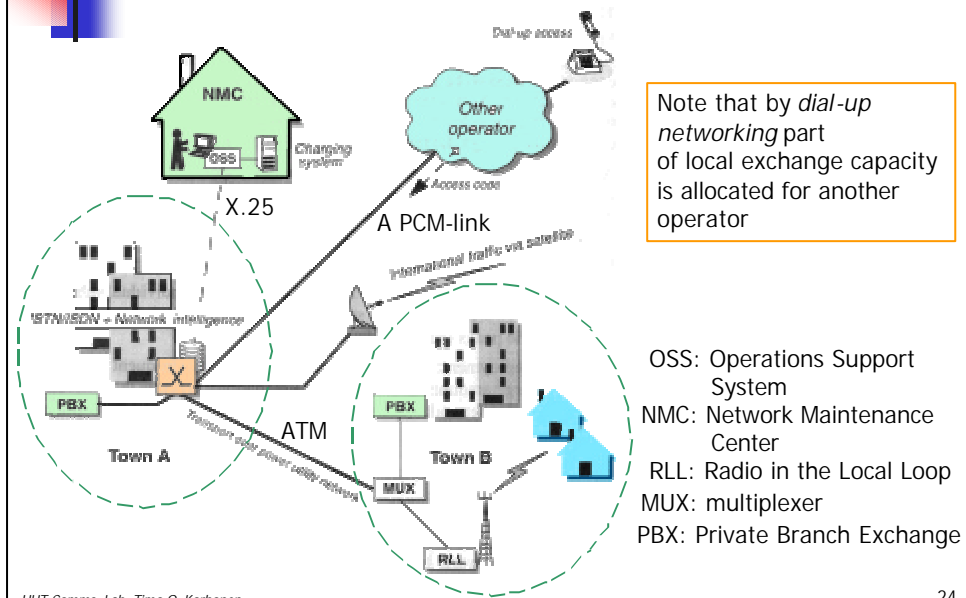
Dial-up access

NMC

OSS

Charging system

Other operator

Access code

X.25

A PCM-link

International traffic via satellite

PSTN/ISDN + Network intelligence

PBX

Transmission over power utility network

ATM

Town A

PBX

Town B

MUX

RLL

Note that by *dial-up networking* part of local exchange capacity is allocated for another operator

OSS: Operations Support System
NMC: Network Maintenance Center
RLL: Radio in the Local Loop
MUX: multiplexer
PBX: Private Branch Exchange

HUT Comms. Lab, Timo O. Korhonen

24